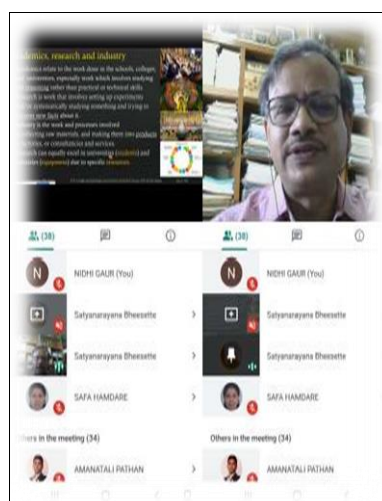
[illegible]demics, research and industry

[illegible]

(38)

NIDHI GAUR (You)

Satyanarayana Bheesette

Satyanarayana Bheesette

SAFA HAMDARE

Others in the meeting (34)

AMANATALI PATHAN

(38)

NIDHI GAUR (You)

Satyanarayana Bheesette

Satyanarayana Bheesette

SAFA HAMDARE

Others in the meeting (34)

AMANATALI PATHAN